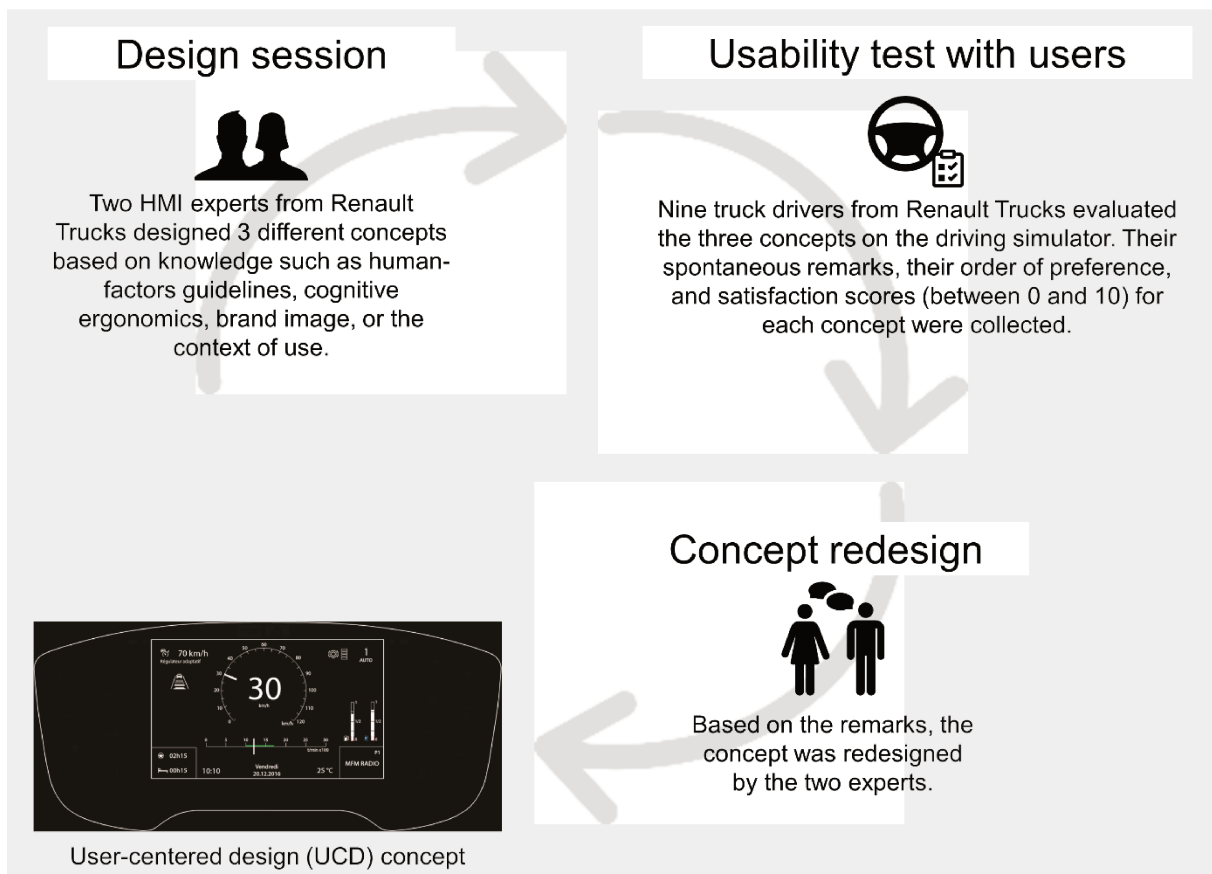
Design session

Two HMI experts from Renault Trucks designed 3 different concepts based on knowledge such as human-factors guidelines, cognitive ergonomics, brand image, or the context of use.

Usability test with users

Nine truck drivers from Renault Trucks evaluated the three concepts on the driving simulator. Their spontaneous remarks, their order of preference, and satisfaction scores (between 0 and 10) for each concept were collected.

Concept redesign

Based on the remarks, the concept was redesigned by the two experts.

70 km/h
Régulateur adaptatif
1
AUTO
30
km/h
02h15
00h15
10:10
Vendredi
20.12.2016
25 °C
P1
MFM RADIO

User-centered design (UCD) concept